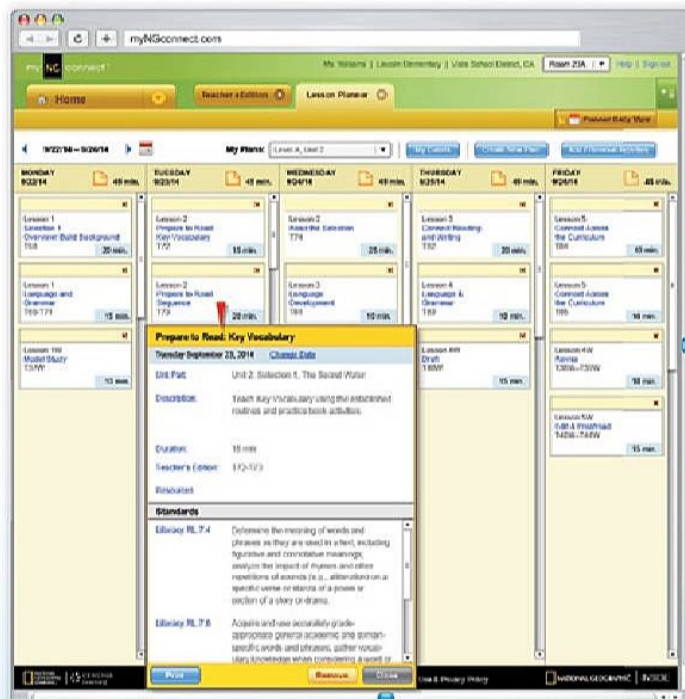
myNGconnect.com

my NG connect

Ms. Williams | Lesson Elementary | Vista School District, CA Room 23A Help | Sign out

Home

Teacher's Edition

Lesson Planner

Planner Daily View

9/22/14 — 9/26/14

My Plans: Level A, Unit 2

My Events Create New Plan Add Personal Activities

MONDAY 9/22/14 45 min.

TUESDAY 9/23/14 45 min.

WEDNESDAY 9/24/14 45 min.

THURSDAY 9/25/14 45 min.

FRIDAY 9/26/14 45 min.

Lesson 1 Selection 1 Overview/ Build Background T68 20 min.

Lesson 2 Prepare to Read: Key Vocabulary T72 15 min.

Lesson 3 Read the Selection T74 25 min.

Lesson 3 Connect Reading and Writing T82 20 min.

Lesson 5 Connect Across the Curriculum T84 15 min.

Lesson 1 Language and Grammar T69-T71 15 min.

Lesson 2 Prepare to Read: Sequence T73 20 min.

Lesson 3 Language Development T78 10 min.

Lesson 4 Language & Grammar T83 10 min.

Lesson 5 Connect Across the Curriculum T85 10 min.

Lesson 1W Model Study T37W 10 min.

Lesson 4W Draft T38W 15 min.

Lesson 5W Revise T39W-T39W 10 min.

Lesson 5W Edit & Proofread T40W-T41W 15 min.

Prepare to Read: Key Vocabulary

Tuesday September 23, 2014 Change Date

Unit Part: Unit 2: Selection 1, The Secret Water

Description: Teach Key Vocabulary using the established routines and practice book activities.

Duration: 15 min.

Teacher's Edition: T72-T73

Resources

Standards

Literacy RL.7.4 Determine the meaning of words and phrases as they are used in a text, including figurative and connotative meanings; analyze the impact of rhymes and other repetitions of sounds (e.g., alliteration) on a specific verse or stanza of a poem or section of a story or drama.

Literacy RL.7.6 Acquire and use accurately grade-appropriate general academic and domain-specific words and phrases; gather vocabulary knowledge when considering a word or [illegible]

Print Remove Close

Use & Privacy Policy

NATIONAL GEOGRAPHIC | INSIDE